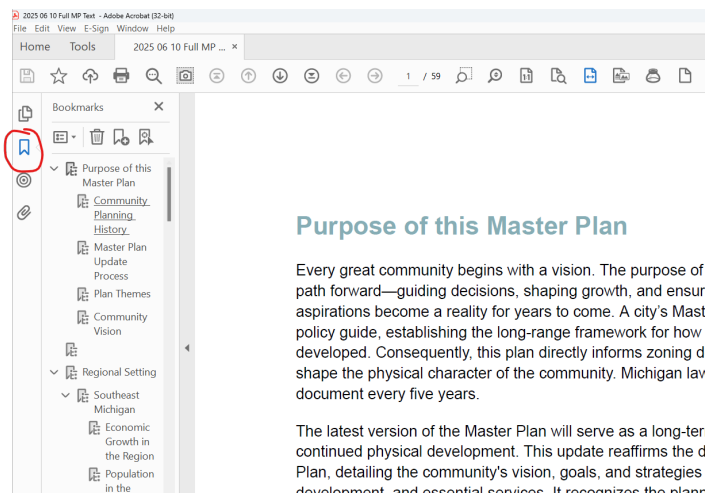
2025 06 10 Full MP Text - Adobe Acrobat (32-bit)
File Edit View E-Sign Window Help

Home Tools 2025 06 10 Full MP ... ×

1 / 59

Bookmarks

Purpose of this Master Plan
Community Planning History
Master Plan Update Process
Plan Themes
Community Vision

Regional Setting
Southeast Michigan
Economic Growth in the Region
Population in the

Purpose of this Master Plan

Every great community begins with a vision. The purpose of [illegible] path forward—guiding decisions, shaping growth, and ensur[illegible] aspirations become a reality for years to come. A city's Mast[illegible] policy guide, establishing the long-range framework for how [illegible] developed. Consequently, this plan directly informs zoning d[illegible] shape the physical character of the community. Michigan law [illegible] document every five years.

The latest version of the Master Plan will serve as a long-ter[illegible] continued physical development. This update reaffirms the d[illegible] Plan, detailing the community's vision, goals, and strategies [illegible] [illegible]